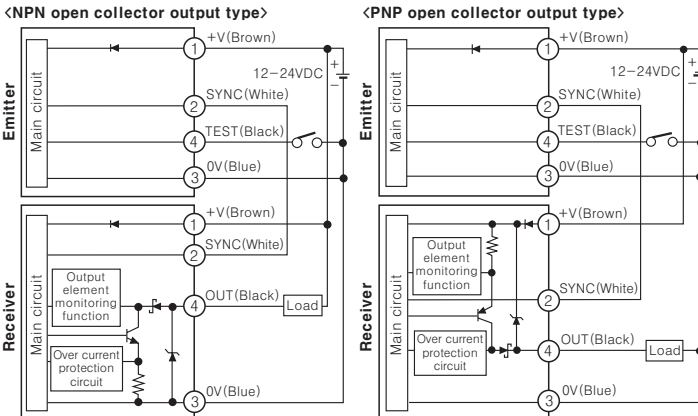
〈NPN open collector output type〉

Emitter

Main circuit

1 +V(Brown)

12-24VDC

+

-

2 SYNC(White)

4 TEST(Black)

3 0V(Blue)

Receiver

Main circuit

1 +V(Brown)

2 SYNC(White)

Output element monitoring function

4 OUT(Black)

Load

Over current protection circuit

3 0V(Blue)

〈PNP open collector output type〉

Emitter

Main circuit

1 +V(Brown)

12-24VDC

+

-

2 SYNC(White)

4 TEST(Black)

3 0V(Blue)

Receiver

Main circuit

1 +V(Brown)

Output element monitoring function

2 SYNC(White)

Over current protection circuit

4 OUT(Black)

Load

3 0V(Blue)